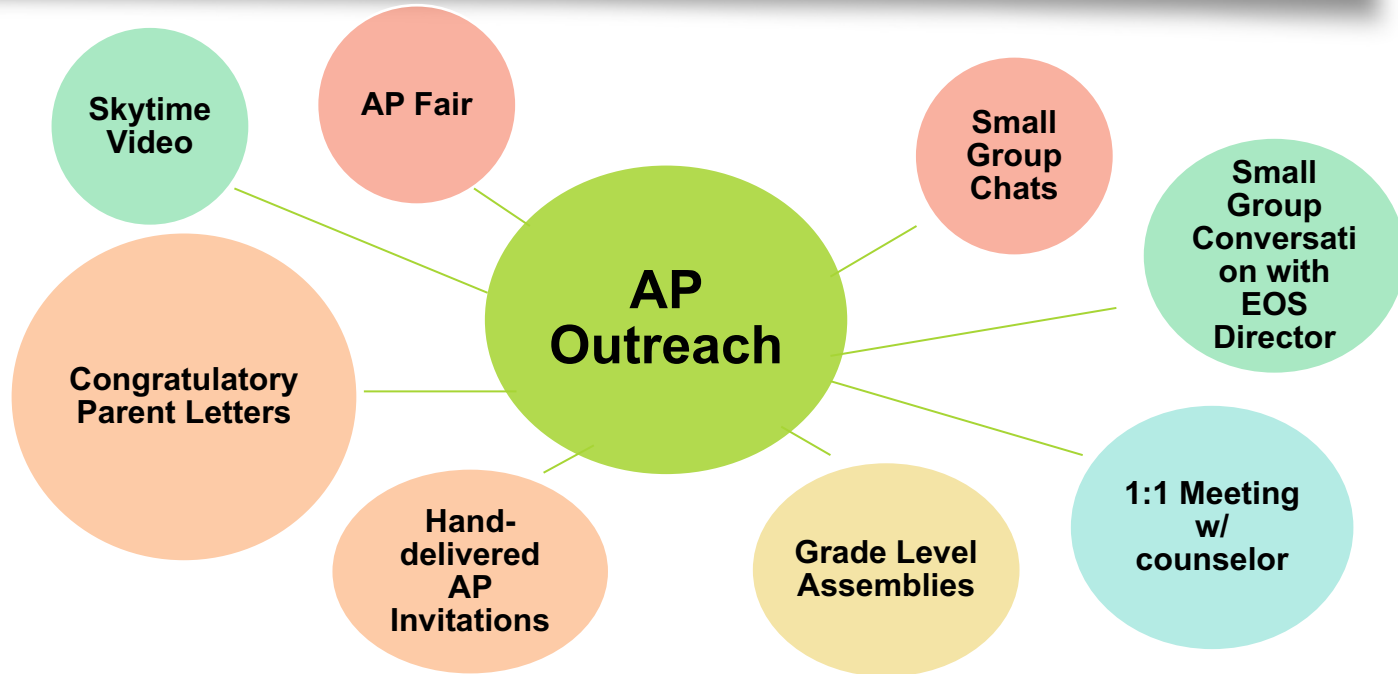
AP Outreach

Skytime Video

AP Fair

Small Group Chats

Small Group Conversation with EOS Director

Congratulatory Parent Letters

Hand-delivered AP Invitations

Grade Level Assemblies

1:1 Meeting w/ counselor